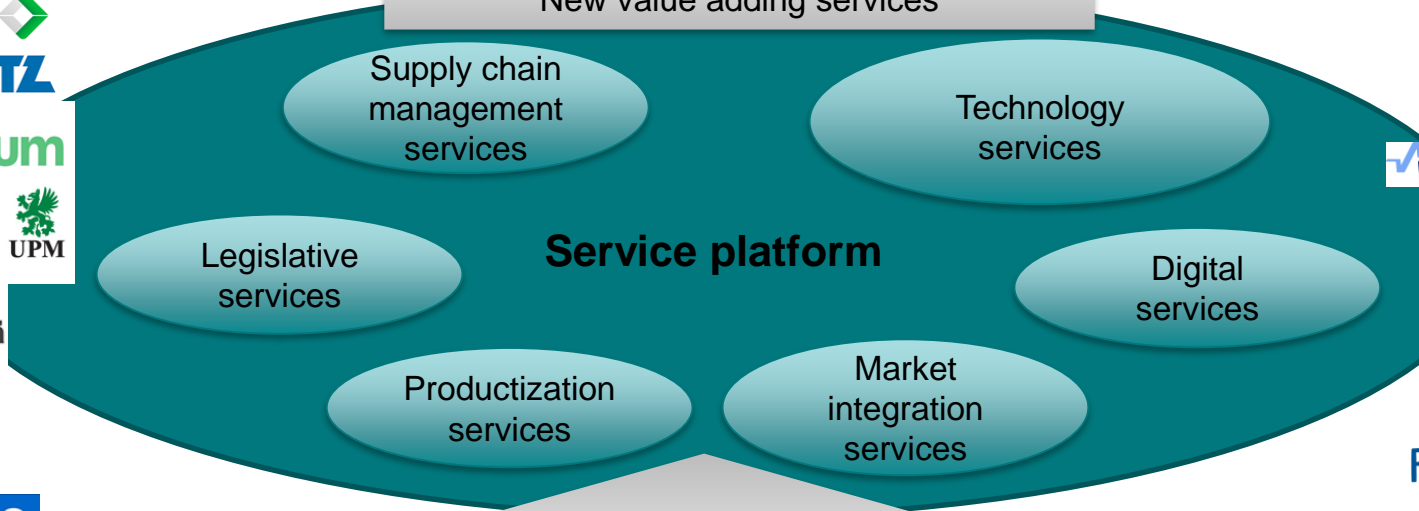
New value adding services

TZ

um

UPM

Supply chain management services

Technology services

Service platform

Legislative services

Digital services

Productization services

Market integration services